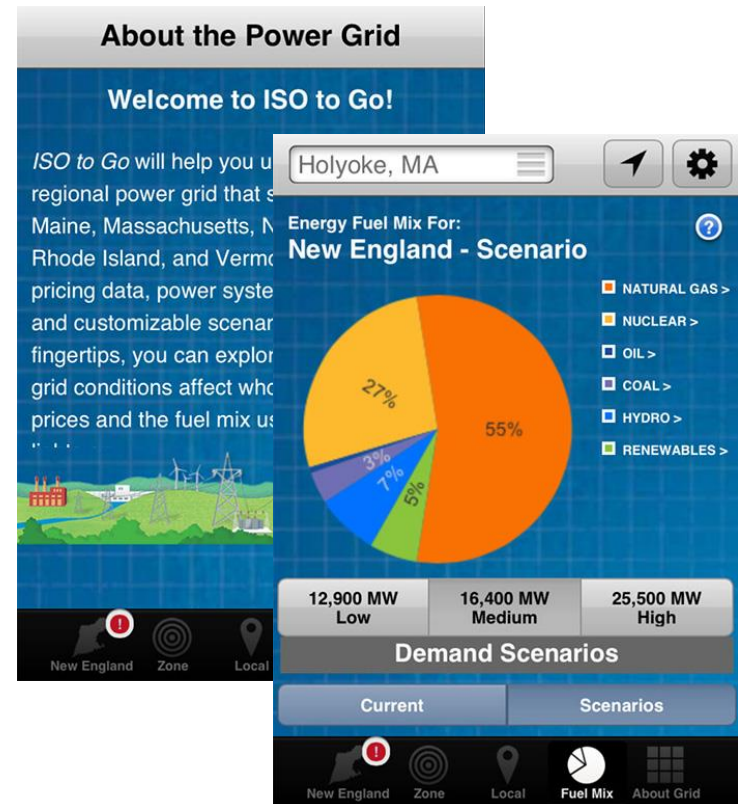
About the Power Grid

Welcome to ISO to Go!

ISO to Go will help you u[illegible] regional power grid that s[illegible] Maine, Massachusetts, N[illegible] Rhode Island, and Vermo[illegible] pricing data, power syste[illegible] and customizable scenar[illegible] fingertips, you can explor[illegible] grid conditions affect who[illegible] prices and the fuel mix us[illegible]

!
New England Zone Local

Holyoke, MA

Energy Fuel Mix For:
New England - Scenario

?

NATURAL GAS >
NUCLEAR >
OIL >
COAL >
HYDRO >
RENEWABLES >

27%
55%
3%
7%
5%

| 12,900 MW Low | 16,400 MW Medium | 25,500 MW High |
|---|---|---|

Demand Scenarios

Current Scenarios

!
New England Zone Local Fuel Mix About Grid